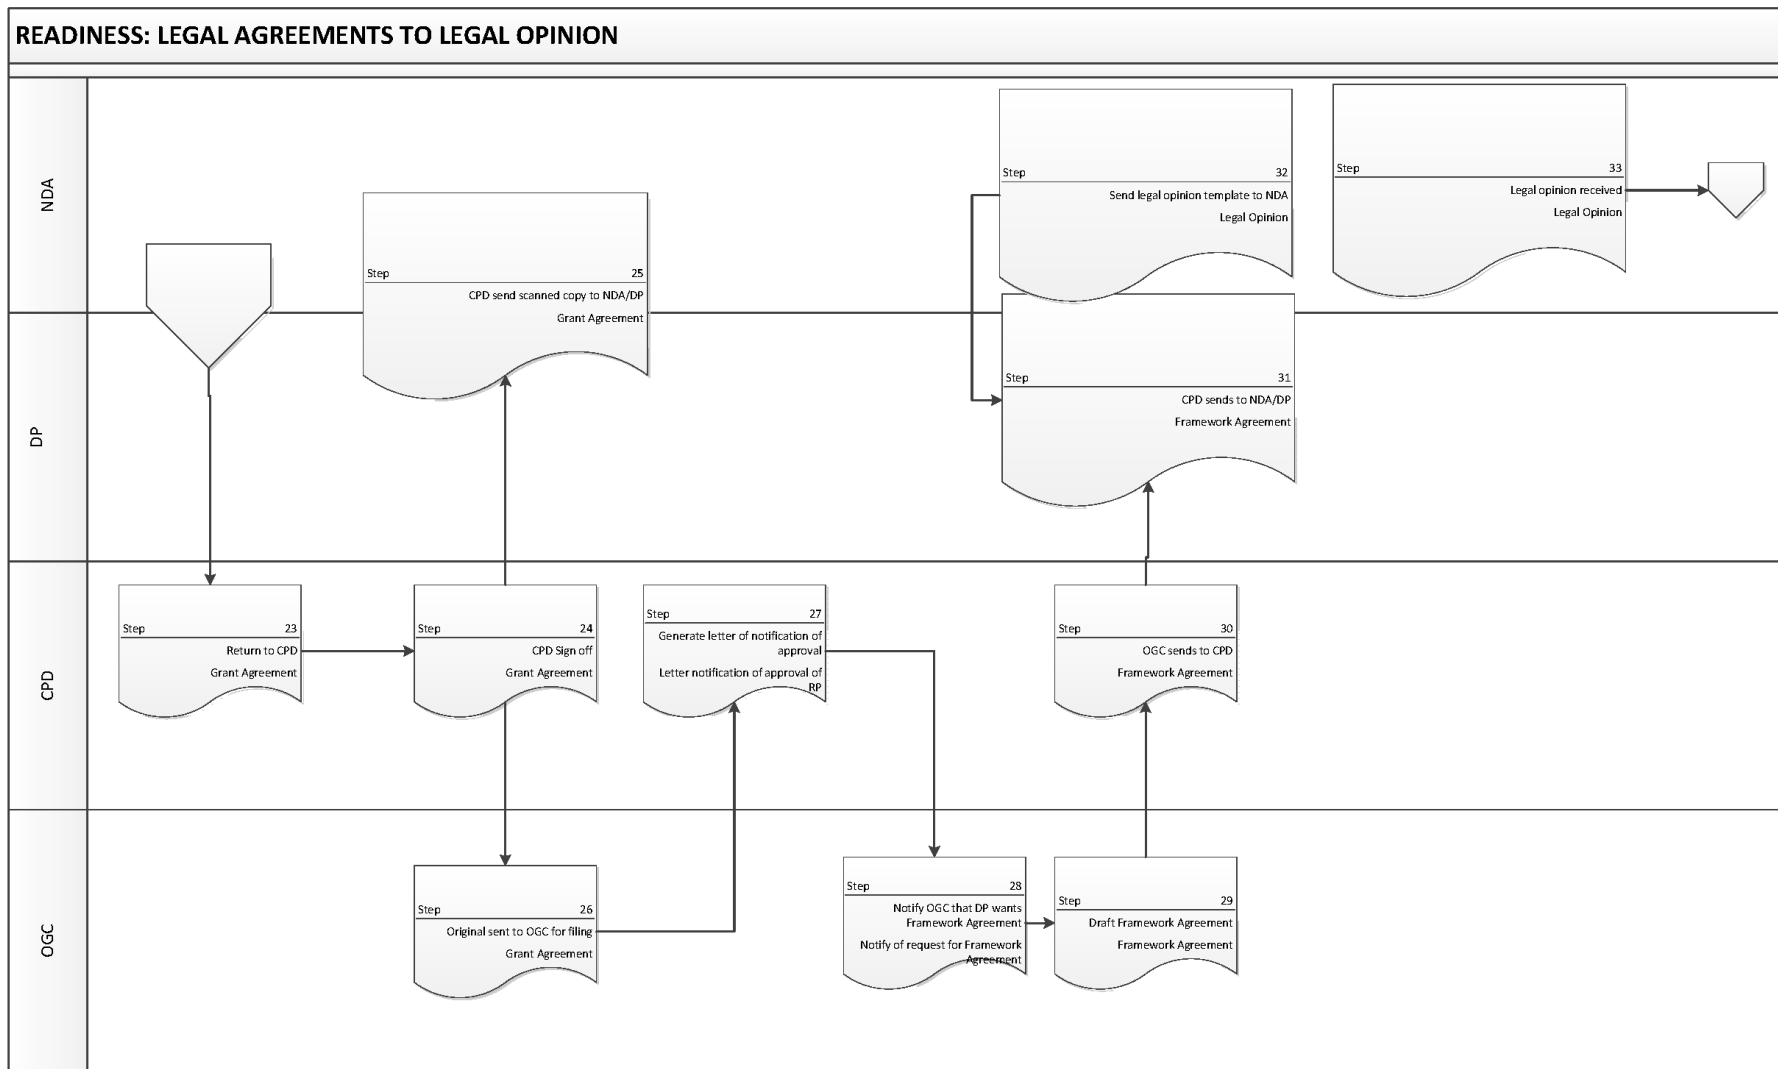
READINESS: LEGAL AGREEMENTS TO LEGAL OPINION

NDA

DP

CPD

OGC

Step 25
CPD send scanned copy to NDA/DP
Grant Agreement

Step 32
Send legal opinion template to NDA
Legal Opinion

Step 33
Legal opinion received
Legal Opinion

Step 31
CPD sends to NDA/DP
Framework Agreement

Step 23
Return to CPD
Grant Agreement

Step 24
CPD Sign off
Grant Agreement

Step 27
Generate letter of notification of approval
Letter notification of approval of RP

Step 30
OGC sends to CPD
Framework Agreement

Step 26
Original sent to OGC for filing
Grant Agreement

Step 28
Notify OGC that DP wants Framework Agreement
Notify of request for Framework Agreement

Step 29
Draft Framework Agreement
Framework Agreement